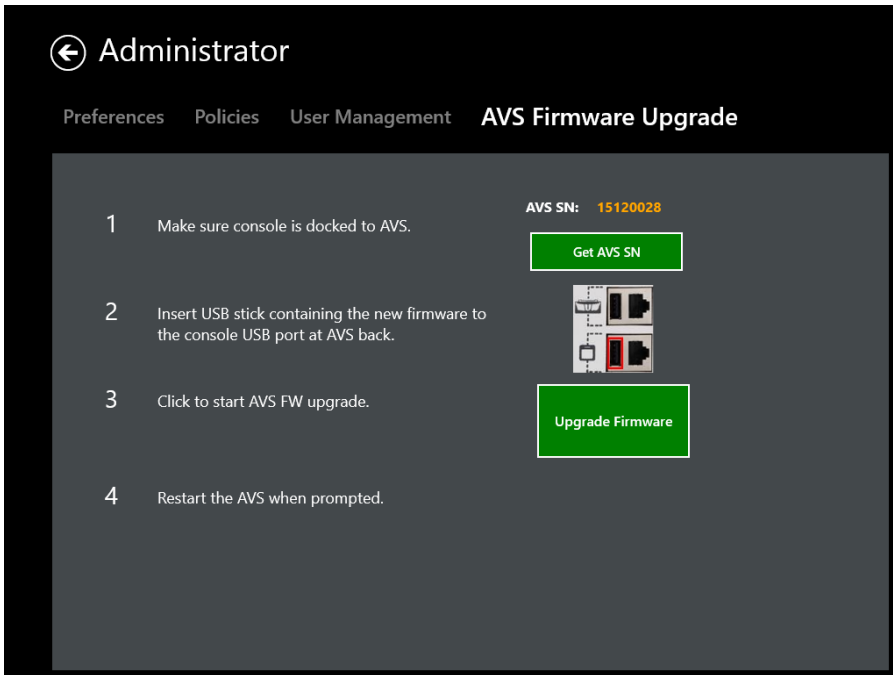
Administrator

Preferences Policies User Management AVS Firmware Upgrade

1 Make sure console is docked to AVS.

AVS SN: 15120028

Get AVS SN

2 Insert USB stick containing the new firmware to the console USB port at AVS back.

3 Click to start AVS FW upgrade.

Upgrade Firmware

4 Restart the AVS when prompted.